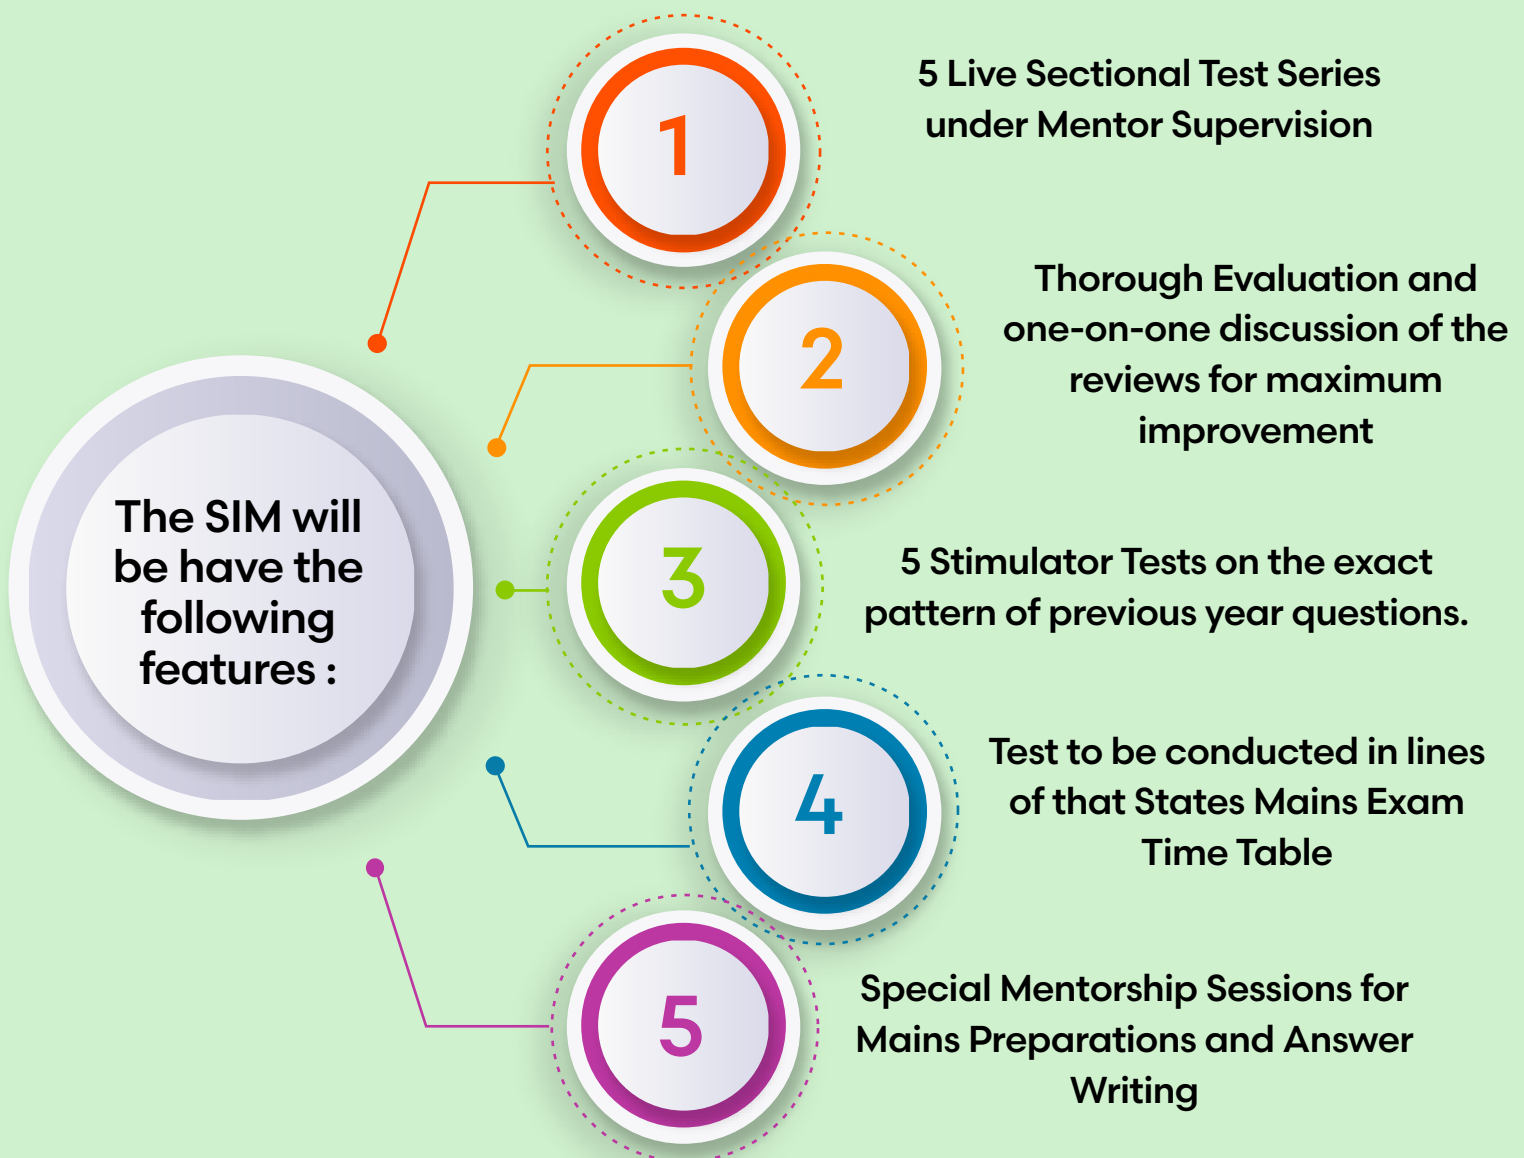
The SIM will be have the following features :

1

5 Live Sectional Test Series under Mentor Supervision

2

Thorough Evaluation and one-on-one discussion of the reviews for maximum improvement

3

5 Stimulator Tests on the exact pattern of previous year questions.

4

Test to be conducted in lines of that States Mains Exam Time Table

5

Special Mentorship Sessions for Mains Preparations and Answer Writing